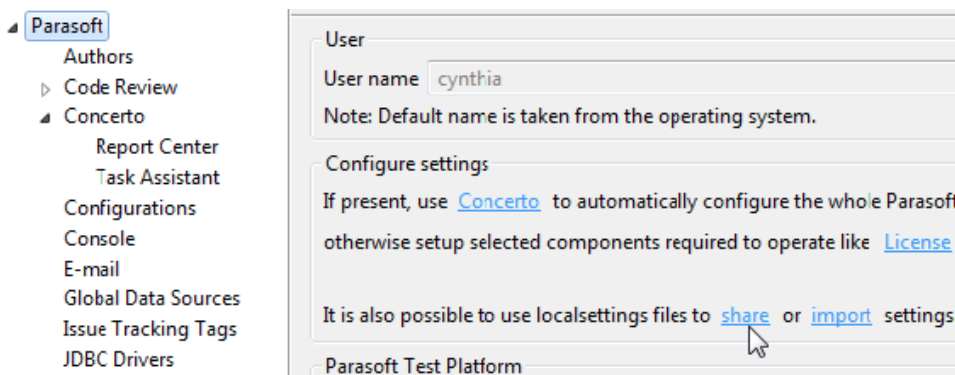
Parasoft
Authors
Code Review
Concerto
Report Center
Task Assistant
Configurations
Console
E-mail
Global Data Sources
Issue Tracking Tags
JDBC Drivers

User
User name cynthia
Note: Default name is taken from the operating system.

Configure settings
If present, use Concerto to automatically configure the whole Parasof
otherwise setup selected components required to operate like License

It is also possible to use localsettings files to share or import settings

Parasoft Test Platform